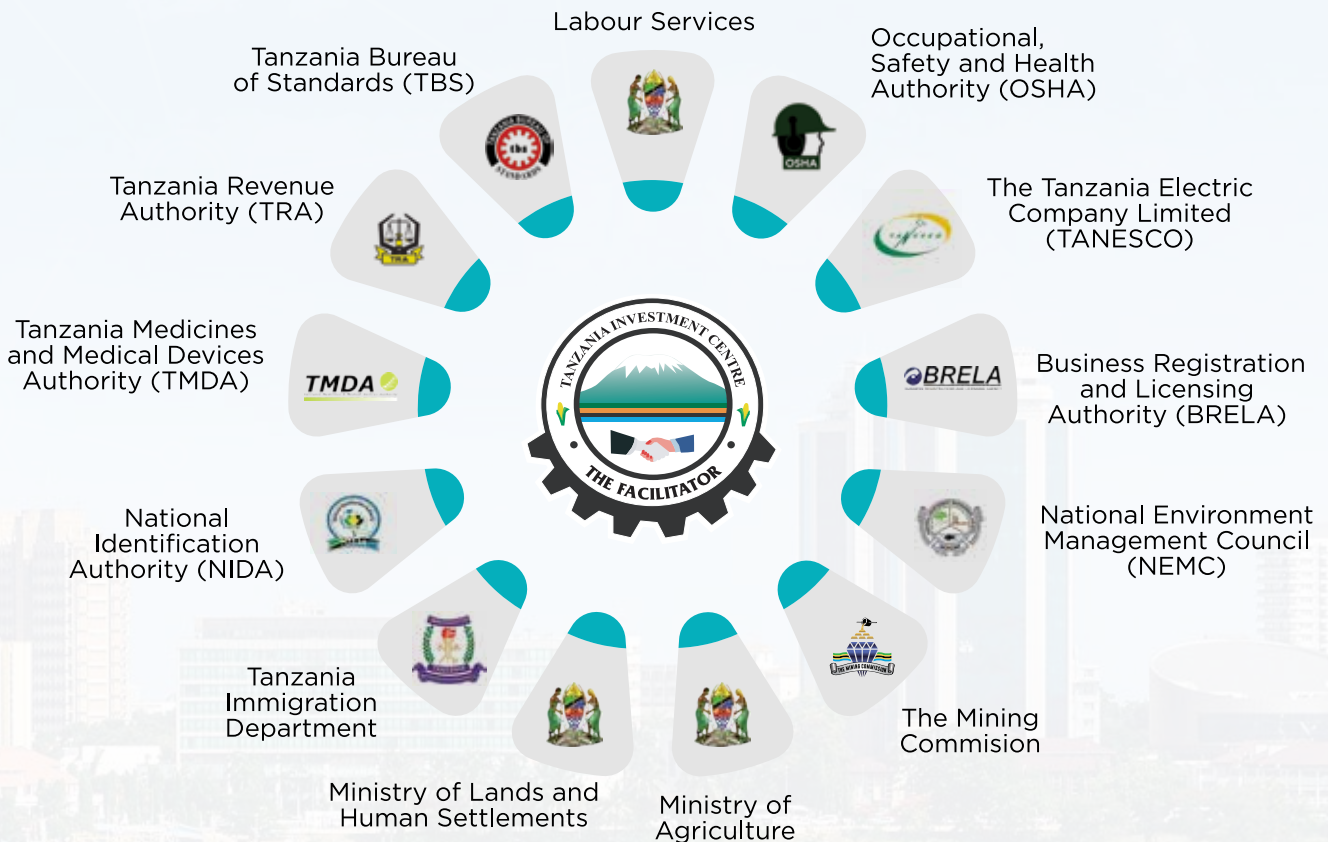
Labour Services

Occupational, Safety and Health Authority (OSHA)

OSHA

The Tanzania Electric Company Limited (TANESCO)

TANESCO

Business Registration and Licensing Authority (BRELA)

BRELA

National Environment Management Council (NEMC)

The Mining Commision

THE MINING COMMISSION

Ministry of Agriculture

Ministry of Lands and Human Settlements

Tanzania Immigration Department

National Identification Authority (NIDA)

Tanzania Medicines and Medical Devices Authority (TMDA)

TMDA

Tanzania Revenue Authority (TRA)

TRA

Tanzania Bureau of Standards (TBS)

TANZANIA BUREAU OF STANDARDS

tbs

TANZANIA INVESTMENT CENTRE

THE FACILITATOR